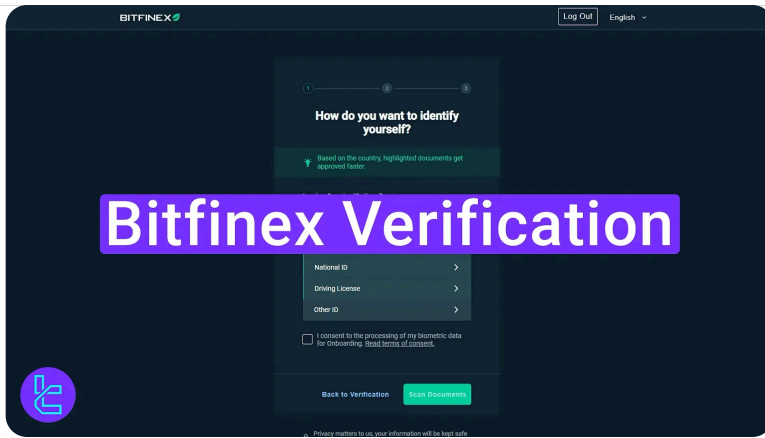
BITFINEX

Log Out English

1 2 3

How do you want to identify yourself?

Based on the country, highlighted documents get approved faster.

Bitfinex Verification

National ID

Driving License

Other ID

I consent to the processing of my biometric data for Onboarding. Read terms of consent.

Back to Verification

Scan Documents

Privacy matters to us, your information will be kept safe